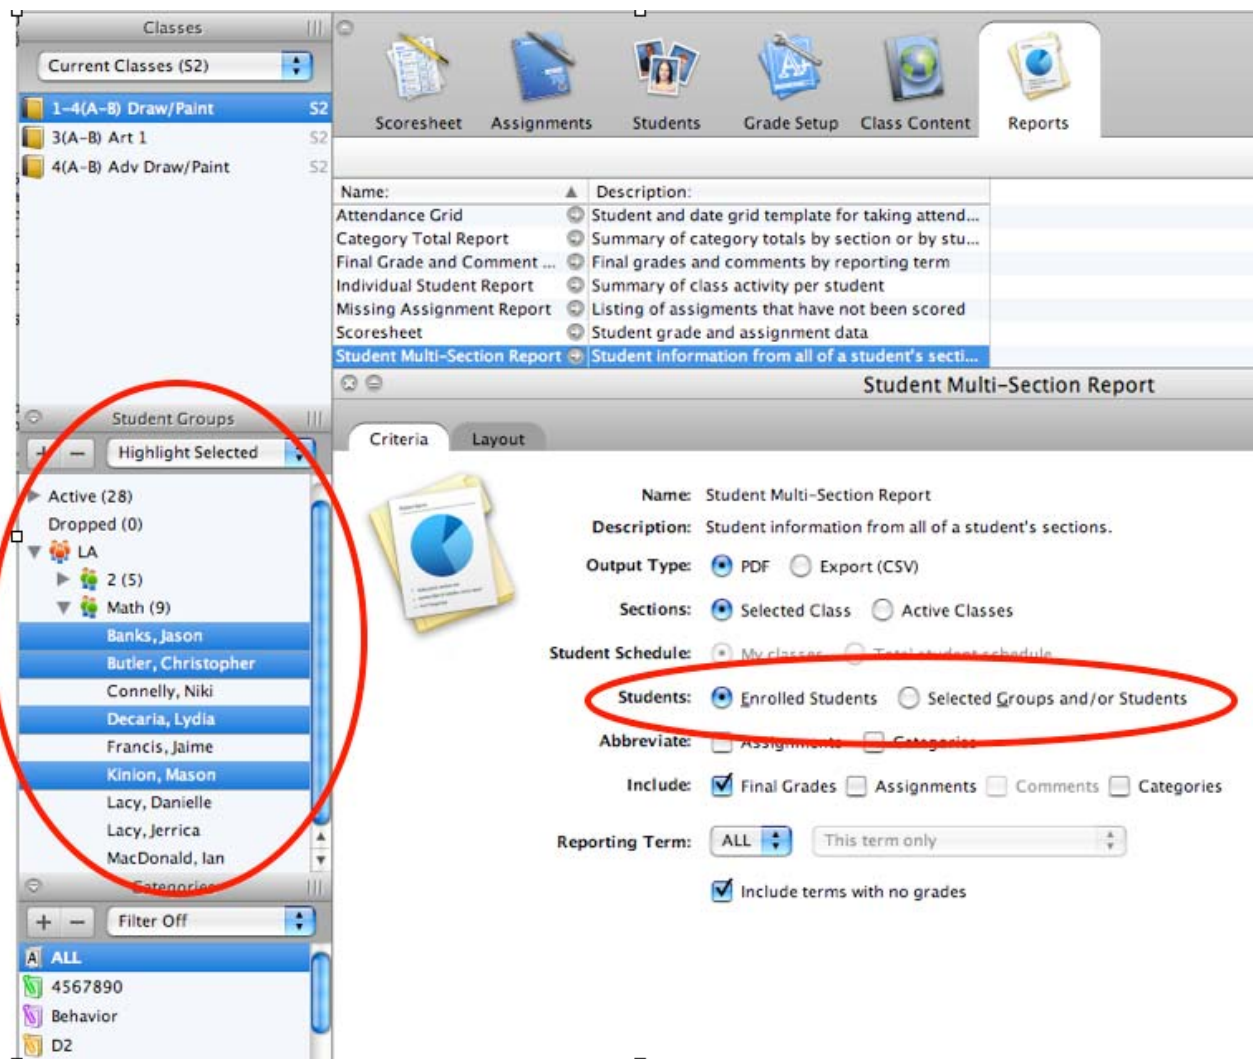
Classes

Current Classes (S2)

1-4(A-B) Draw/Paint S2
3(A-B) Art 1 S2
4(A-B) Adv Draw/Paint S2

Scoresheet Assignments Students Grade Setup Class Content Reports

| Name: | Description: |
|---|---|
| Attendance Grid | Student and date grid template for taking attend... |
| Category Total Report | Summary of category totals by section or by stu... |
| Final Grade and Comment ... | Final grades and comments by reporting term |
| Individual Student Report | Summary of class activity per student |
| Missing Assignment Report | Listing of assigments that have not been scored |
| Scoresheet | Student grade and assignment data |
| Student Multi-Section Report | Student information from all of a student's secti... |

Student Multi-Section Report

Student Groups

Highlight Selected

Active (28)
Dropped (0)
LA
2 (5)
Math (9)
Banks, Jason
Butler, Christopher
Connelly, Niki
Decaria, Lydia
Francis, Jaime
Kinion, Mason
Lacy, Danielle
Lacy, Jerrica
MacDonald, Ian

Categories

Filter Off

ALL
4567890
Behavior
D2

Criteria Layout

Name: Student Multi-Section Report
Description: Student information from all of a student's sections.
Output Type: PDF Export (CSV)
Sections: Selected Class Active Classes
Student Schedule: My classes Total student schedule
Students: Enrolled Students Selected Groups and/or Students
Abbreviate: Assignments Categories
Include: Final Grades Assignments Comments Categories
Reporting Term: ALL This term only
Include terms with no grades